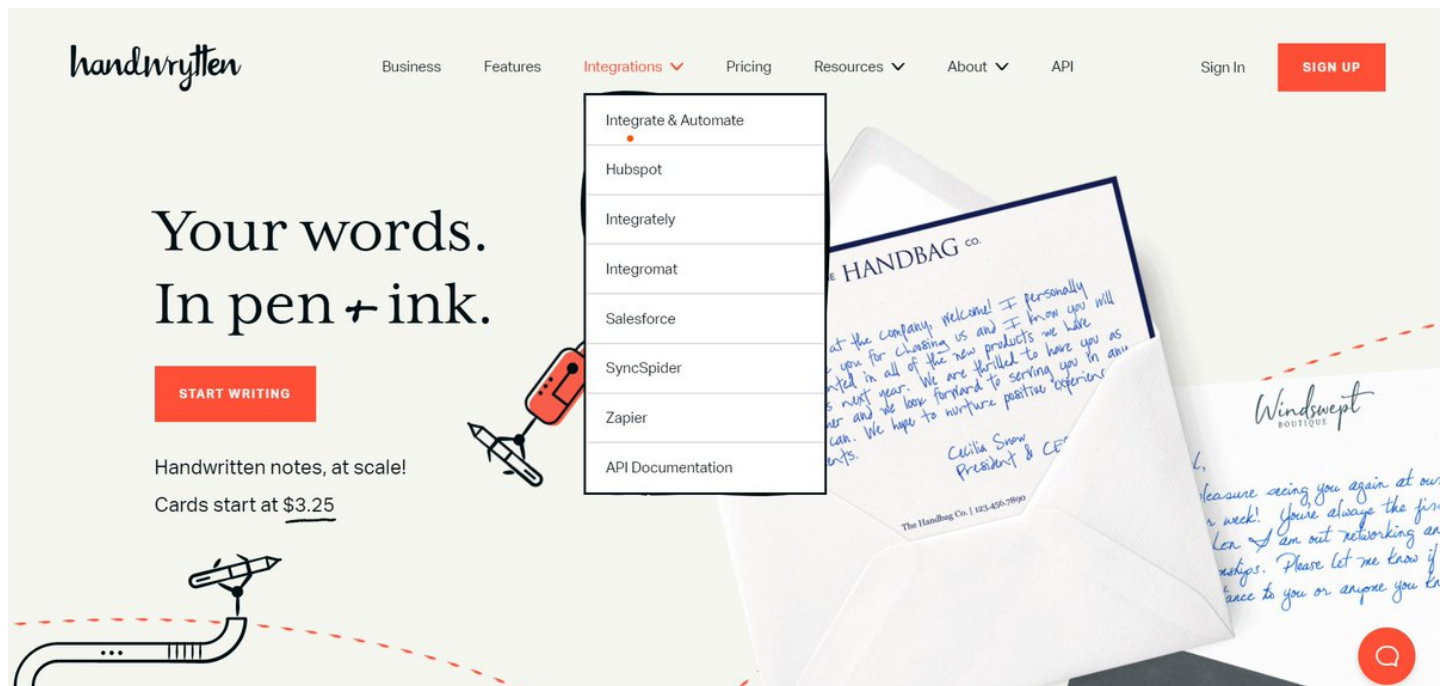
handwrytten

Business Features Integrations Pricing Resources About API Sign In SIGN UP

Integrate & Automate
Hubspot
Integrately
Integromat
Salesforce
SyncSpider
Zapier
API Documentation

Your words.
In pen + ink.

START WRITING

Handwritten notes, at scale!

Cards start at $3.25

THE HANDBAG CO.

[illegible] at the company, welcome! I personally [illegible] you for choosing us and I know you will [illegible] in all of the new products we have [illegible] next year. We are thrilled to have you as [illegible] and we look forward to serving you in any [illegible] can. We hope to nurture positive experi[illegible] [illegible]ents.

Cecilia Snow
President & CE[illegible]

The Handbag Co. | 123-456-7890

Windswept
BOUTIQUE

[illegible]l,
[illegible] pleasure seeing you again at our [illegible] week! You're always the fir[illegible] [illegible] I am out networking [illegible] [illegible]ships. Please let me know if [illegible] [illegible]ance to you or anyone you kn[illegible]